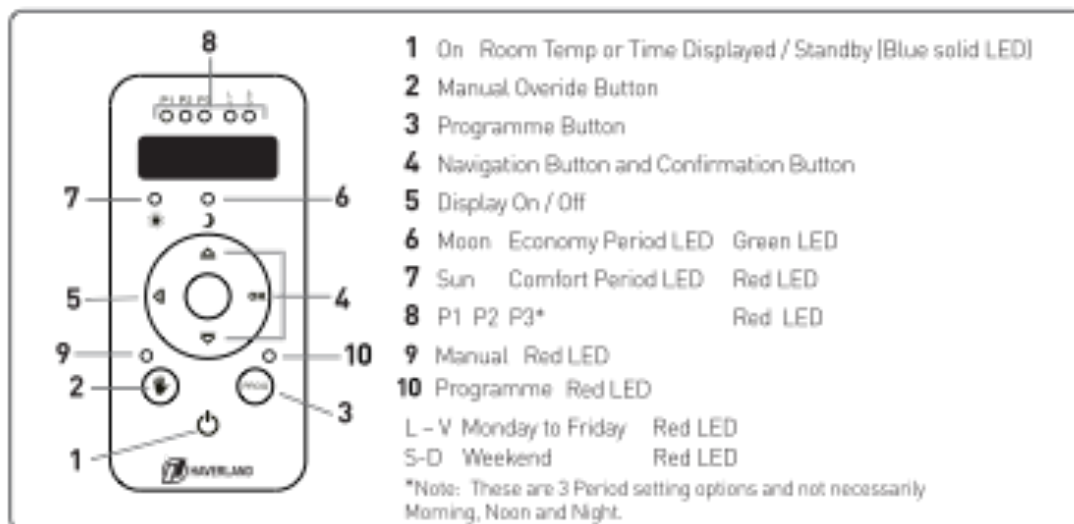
8

P1 P2 P3 L S

7
6
5
4
9
10
2
PROG
3
1
HAVERLAND

1 On Room Temp or Time Displayed / Standby [Blue solid LED]
2 Manual Overide Button
3 Programme Button
4 Navigation Button and Confirmation Button
5 Display On / Off
6 Moon Economy Period LED Green LED
7 Sun Comfort Period LED Red LED
8 P1 P2 P3* Red LED
9 Manual Red LED
10 Programme Red LED

L – V Monday to Friday Red LED
S-D Weekend Red LED
*Note: These are 3 Period setting options and not necessarily Morning, Noon and Night.